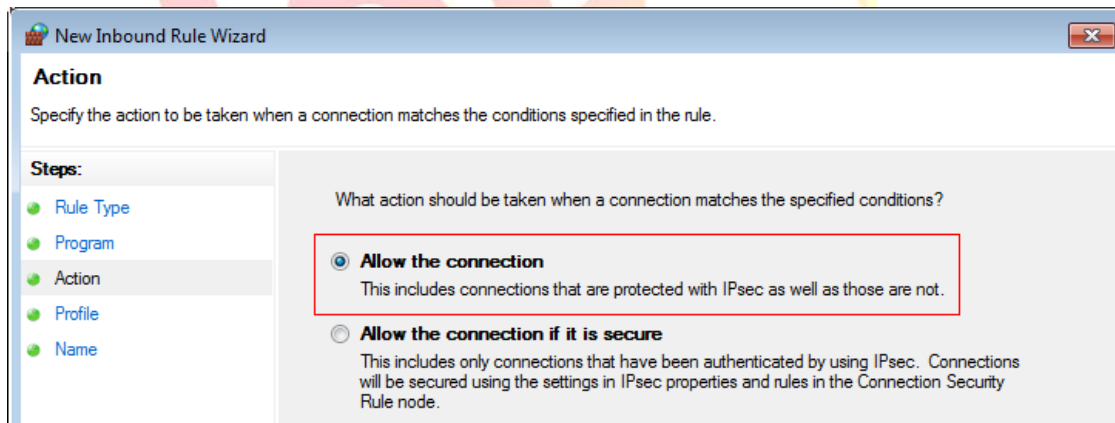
New Inbound Rule Wizard

Action

Specify the action to be taken when a connection matches the conditions specified in the rule.

Steps:

Rule Type

Program

Action

Profile

Name

What action should be taken when a connection matches the specified conditions?

Allow the connection

This includes connections that are protected with IPsec as well as those are not.

Allow the connection if it is secure

This includes only connections that have been authenticated by using IPsec. Connections will be secured using the settings in IPsec properties and rules in the Connection Security Rule node.